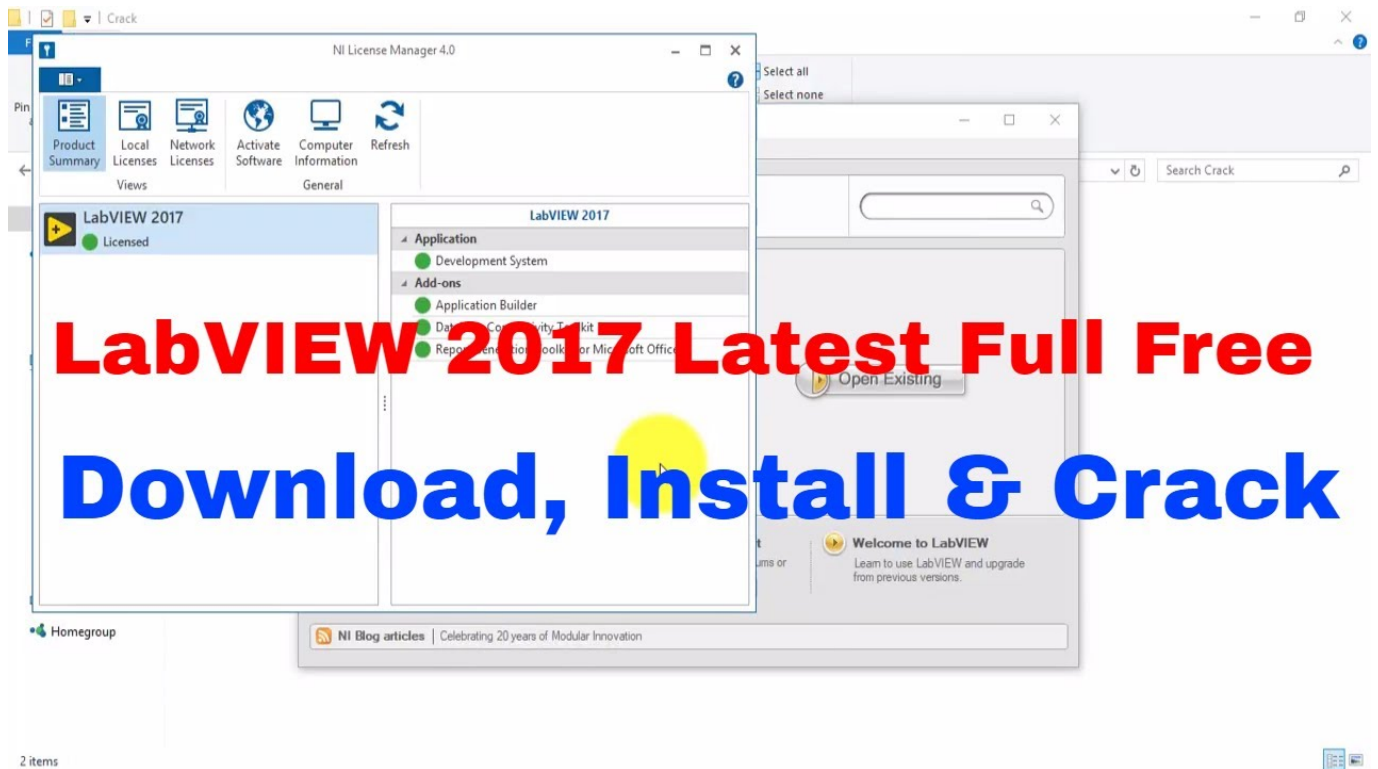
Crack

NI License Manager 4.0

Select all
Select none

Product Summary
Local Licenses
Network Licenses
Views
Activate Software
Computer Information
Refresh
General

Search Crack

LabVIEW 2017
Licensed

LabVIEW 2017
Application
Development System
Add-ons
Application Builder
Data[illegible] Co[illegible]ity To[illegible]kit
Repo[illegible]ene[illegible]tion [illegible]oolk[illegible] or Mic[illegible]oft Office

LabVIEW 2017 Latest Full Free

Open Existing

Download, Install & Crack

Welcome to LabVIEW
Learn to use LabVIEW and upgrade from previous versions.

Homegroup

NI Blog articles | Celebrating 20 years of Modular Innovation

2 items